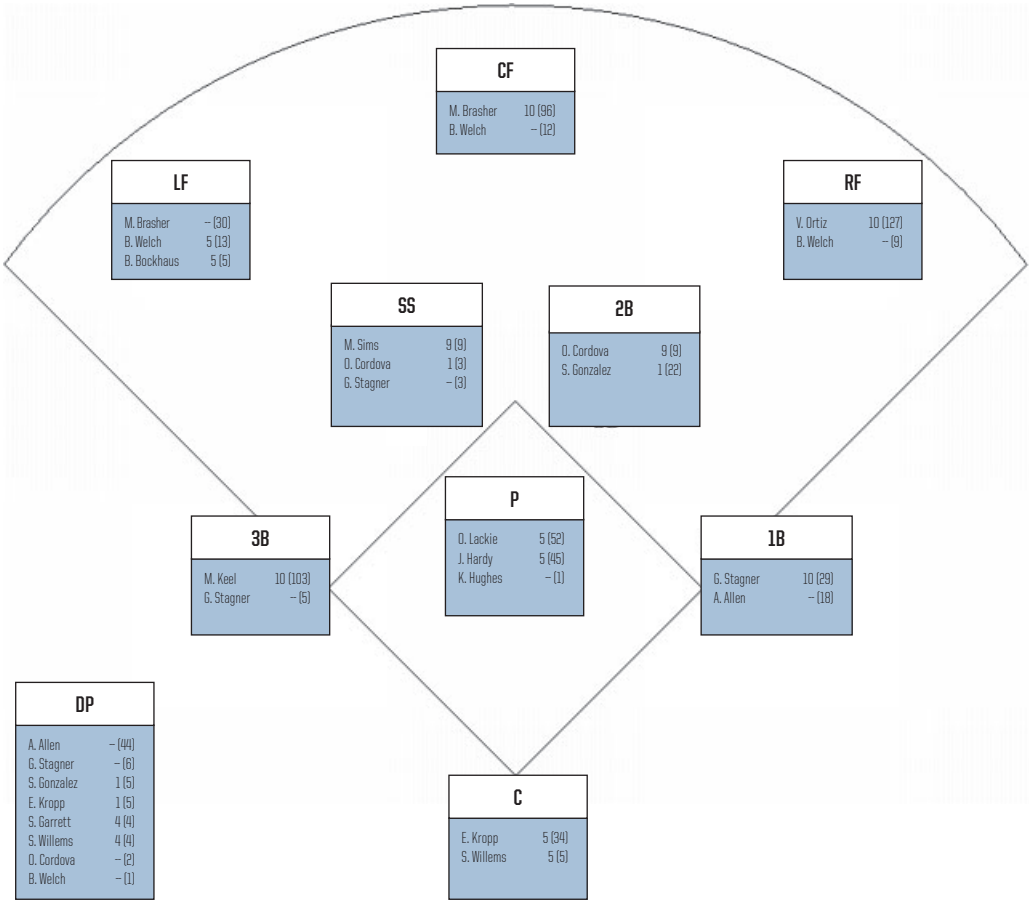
CF
M. Brasher 10 (96)
B. Welch – (12)

LF
M. Brasher – (30)
B. Welch 5 (13)
B. Bockhaus 5 (5)

RF
V. Ortiz 10 (127)
B. Welch – (9)

SS
M. Sims 9 (9)
O. Cordova 1 (3)
G. Stagner – (3)

2B
O. Cordova 9 (9)
S. Gonzalez 1 (22)

P
O. Lackie 5 (52)
J. Hardy 5 (45)
K. Hughes – (1)

3B
M. Keel 10 (103)
G. Stagner – (5)

1B
G. Stagner 10 (29)
A. Allen – (18)

DP
A. Allen – (44)
G. Stagner – (6)
S. Gonzalez 1 (5)
E. Kropp 1 (5)
S. Garrett 4 (4)
S. Willems 4 (4)
O. Cordova – (2)
B. Welch – (1)

C
E. Kropp 5 (34)
S. Willems 5 (5)